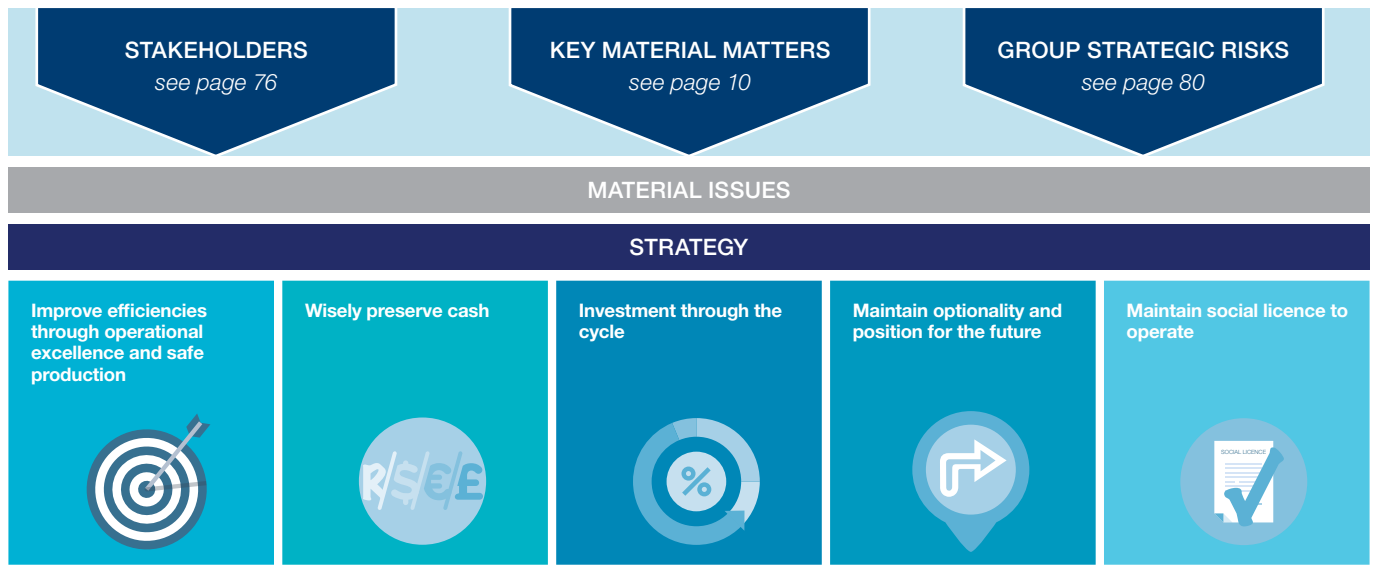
STAKEHOLDERS
*see page 76*

KEY MATERIAL MATTERS
*see page 10*

GROUP STRATEGIC RISKS
*see page 80*

MATERIAL ISSUES

STRATEGY

Improve efficiencies through operational excellence and safe production

Wisely preserve cash

R/$/€/£

Investment through the cycle

%

Maintain optionality and position for the future

Maintain social licence to operate

SOCIAL LICENCE